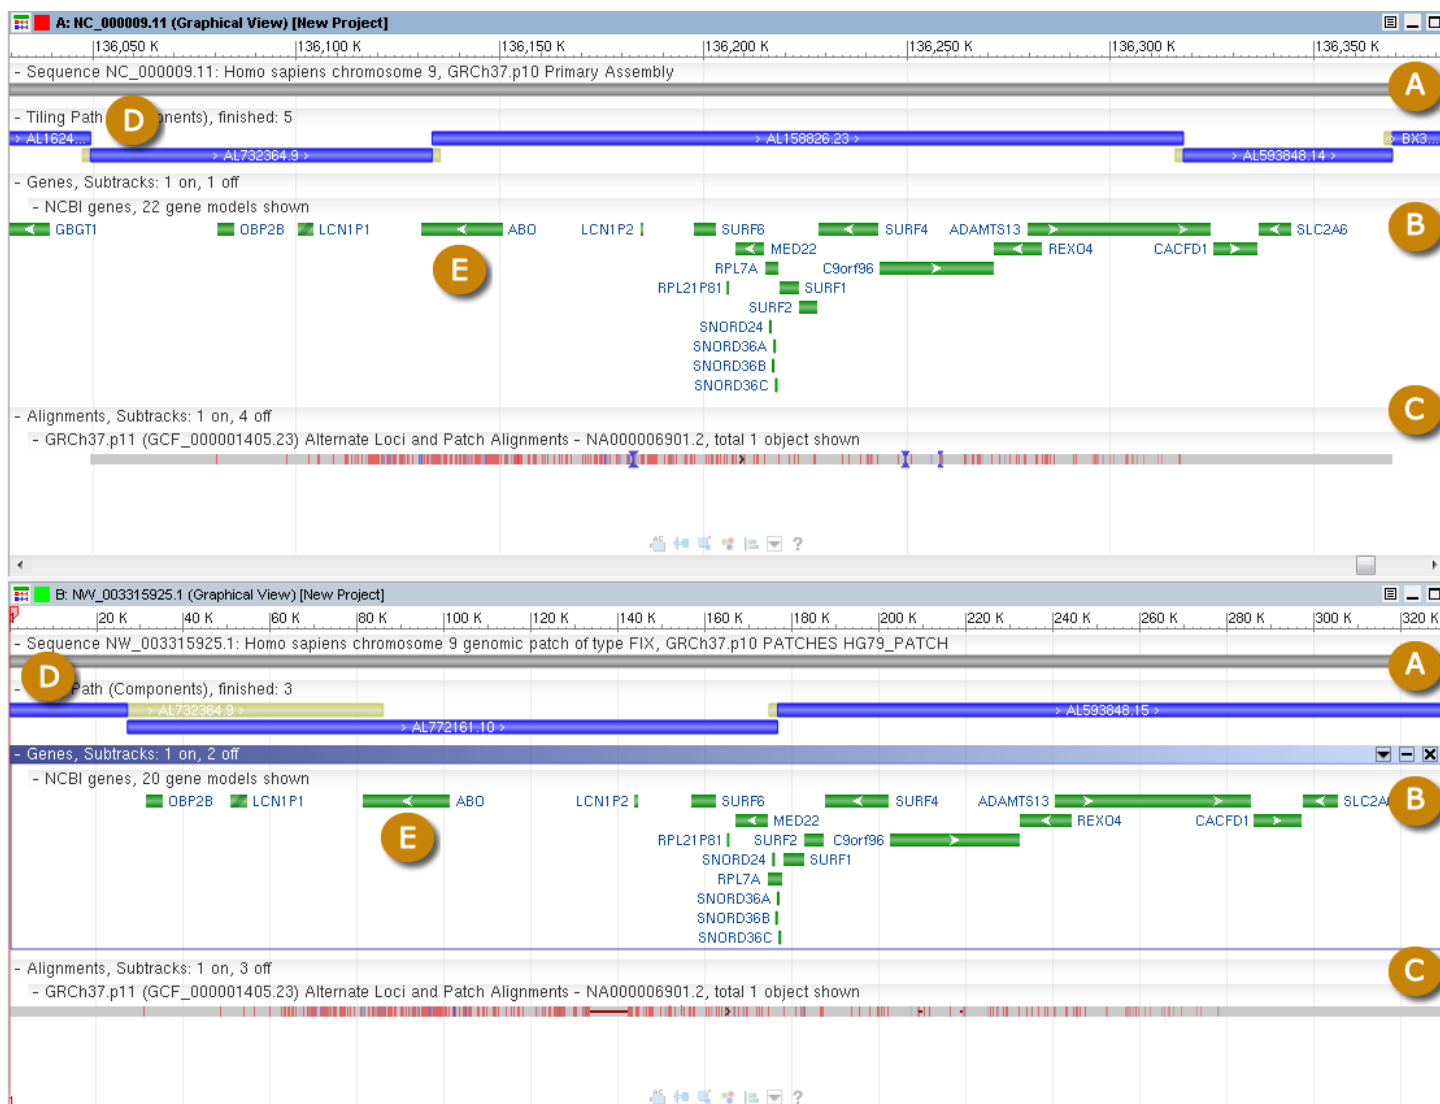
A: NC_000009.11 (Graphical View) [New Project]

136,050 K 136,100 K 136,150 K 136,200 K 136,250 K 136,300 K 136,350 K

- Sequence NC_000009.11: Homo sapiens chromosome 9, GRCh37.p10 Primary Assembly

A

- Tiling Path D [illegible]nents), finished: 5

> AL1624... > AL158826.23 > > BX3...

> AL732364.9 > > AL593848.14 >

- Genes, Subtracks: 1 on, 1 off

- NCBI genes, 22 gene models shown

B

GBGT1 OBP2B LCN1P1 ABO LCN1P2 SURF6 SURF4 ADAMTS13 SLC2A6

MED22 REXO4 CACFD1

E

RPL7A C9orf96

RPL21P81 SURF1

SURF2

SNORD24

SNORD36A

SNORD36B

SNORD36C

- Alignments, Subtracks: 1 on, 4 off

C

- GRCh37.p11 (GCF_000001405.23) Alternate Loci and Patch Alignments - NA000006901.2, total 1 object shown

?

B: NW_003315925.1 (Graphical View) [New Project]

20 K 40 K 60 K 80 K 100 K 120 K 140 K 160 K 180 K 200 K 220 K 240 K 260 K 280 K 300 K 320 K

- Sequence NW_003315925.1: Homo sapiens chromosome 9 genomic patch of type FIX, GRCh37.p10 PATCHES HG79_PATCH

A

D Path (Components), finished: 3

> AL732364.9 > > AL593848.15 >

> AL772161.10 >

- Genes, Subtracks: 1 on, 2 off

- NCBI genes, 20 gene models shown

B

OBP2B LCN1P1 ABO LCN1P2 SURF6 SURF4 ADAMTS13 SLC2A

MED22 REXO4 CACFD1

E

RPL21P81 SURF2 C9orf96

SNORD24 SURF1

RPL7A

SNORD36A

SNORD36B

SNORD36C

- Alignments, Subtracks: 1 on, 3 off

C

- GRCh37.p11 (GCF_000001405.23) Alternate Loci and Patch Alignments - NA000006901.2, total 1 object shown

?